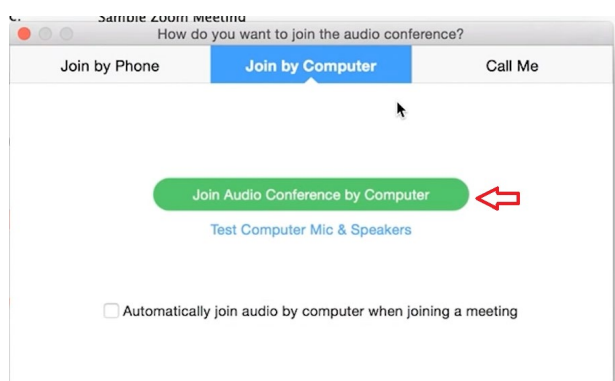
c. Sample Zoom Meeting
How do you want to join the audio conference?
Join by Phone
Join by Computer
Call Me
Join Audio Conference by Computer
Test Computer Mic & Speakers
Automatically join audio by computer when joining a meeting